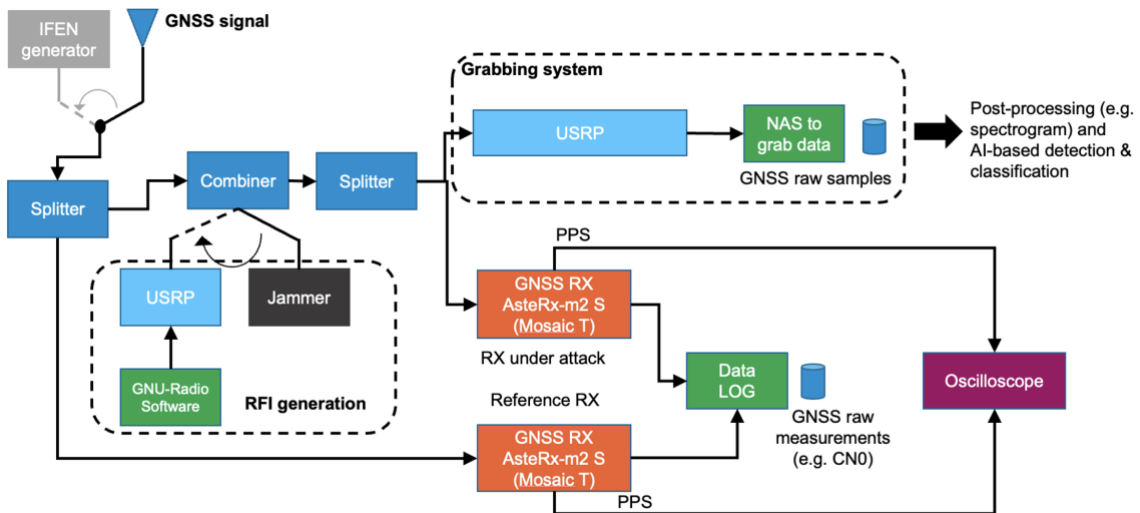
IFEN generator

GNSS signal

Grabbing system

USRP

NAS to grab data

GNSS raw samples

Post-processing (e.g. spectrogram) and AI-based detection & classification

Splitter

Combiner

Splitter

PPS

USRP

Jammer

GNSS RX AsteRx-m2 S (Mosaic T)

RX under attack

GNU-Radio Software

RFI generation

Data LOG

Oscilloscope

Reference RX

GNSS raw measurements (e.g. CN0)

GNSS RX AsteRx-m2 S (Mosaic T)

PPS